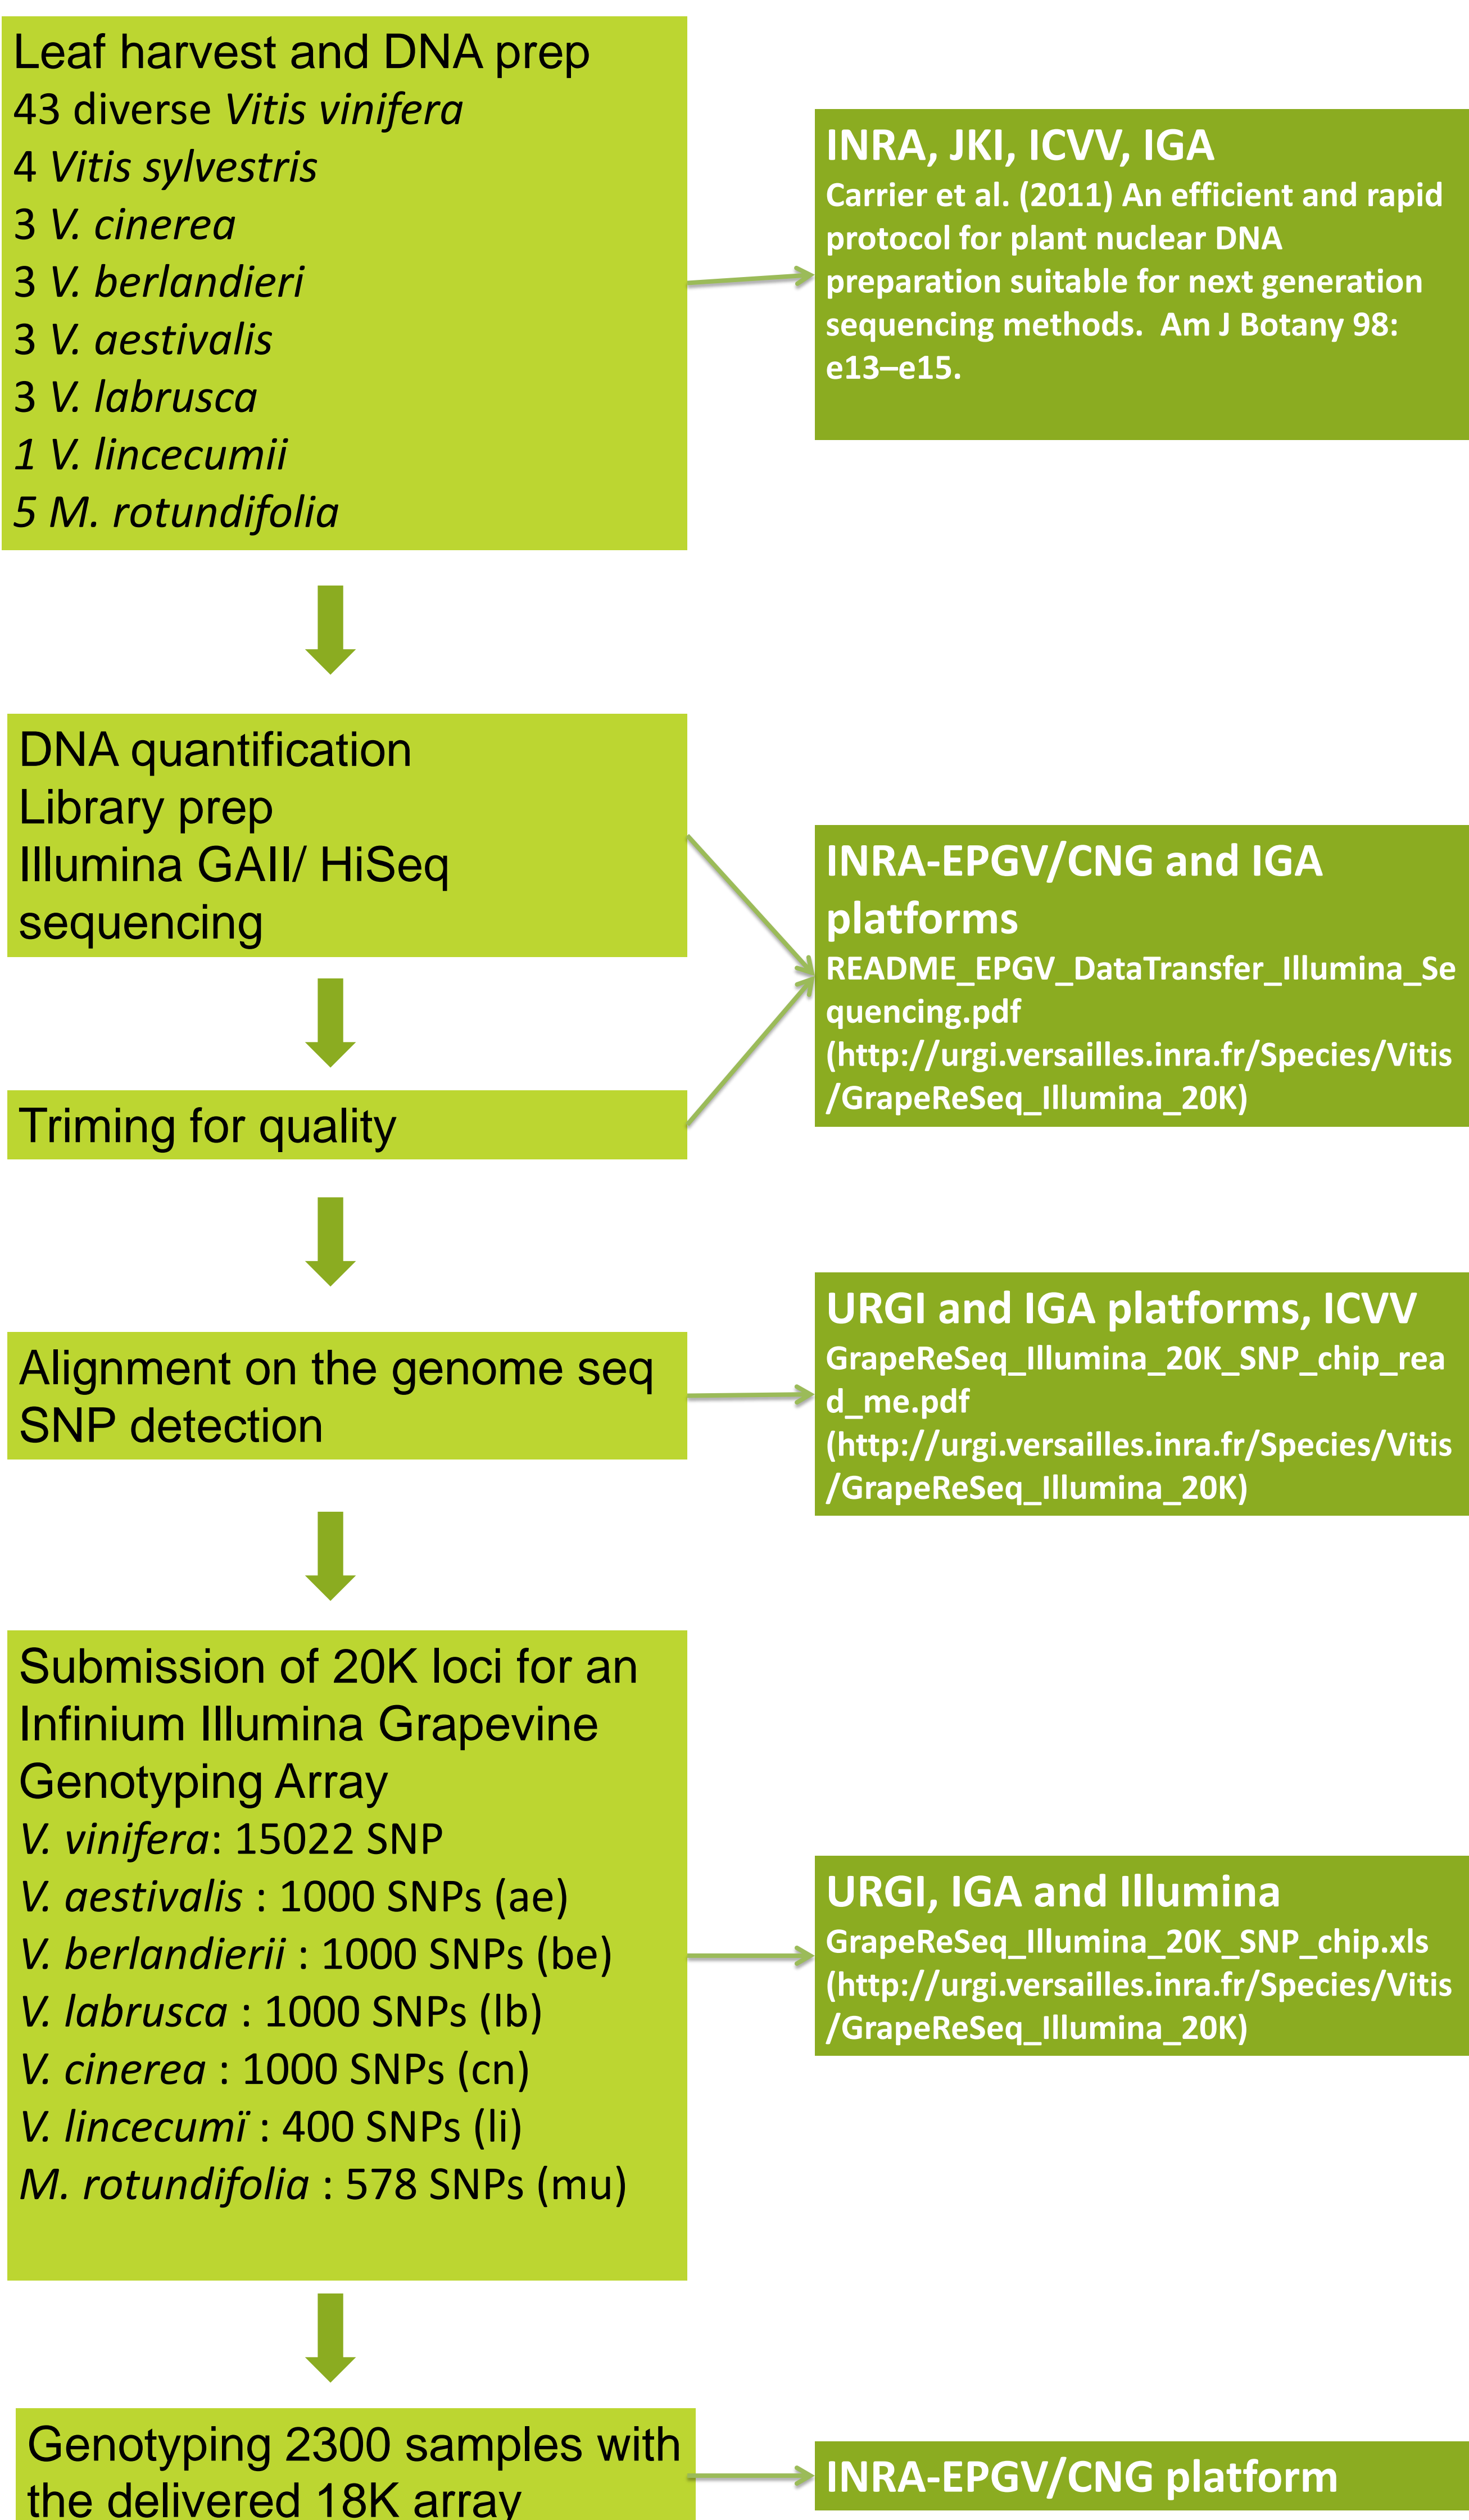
Leaf harvest and DNA prep
43 diverse Vitis vinifera
4 Vitis sylvestris
3 V. cinerea
3 V. berlandieri
3 V. aestivalis
3 V. labrusca
1 V. lincecumii
5 M. rotundifolia

INRA, JKI, ICVV, IGA
Carrier et al. (2011) An efficient and rapid protocol for plant nuclear DNA preparation suitable for next generation sequencing methods. Am J Botany 98: e13–e15.

DNA quantification
Library prep
Illumina GAII/ HiSeq sequencing

Triming for quality

INRA-EPGV/CNG and IGA platforms
README_EPGV_DataTransfer_Illumina_Sequencing.pdf
(http://urgi.versailles.inra.fr/Species/Vitis/GrapeReSeq_Illumina_20K)

Alignment on the genome seq
SNP detection

URGI and IGA platforms, ICVV
GrapeReSeq_Illumina_20K_SNP_chip_read_me.pdf
(http://urgi.versailles.inra.fr/Species/Vitis/GrapeReSeq_Illumina_20K)

Submission of 20K loci for an Infinium Illumina Grapevine Genotyping Array
V. vinifera: 15022 SNP
V. aestivalis : 1000 SNPs (ae)
V. berlandierii : 1000 SNPs (be)
V. labrusca : 1000 SNPs (lb)
V. cinerea : 1000 SNPs (cn)
V. lincecumï : 400 SNPs (li)
M. rotundifolia : 578 SNPs (mu)

URGI, IGA and Illumina
GrapeReSeq_Illumina_20K_SNP_chip.xls
(http://urgi.versailles.inra.fr/Species/Vitis/GrapeReSeq_Illumina_20K)

Genotyping 2300 samples with the delivered 18K array

INRA-EPGV/CNG platform